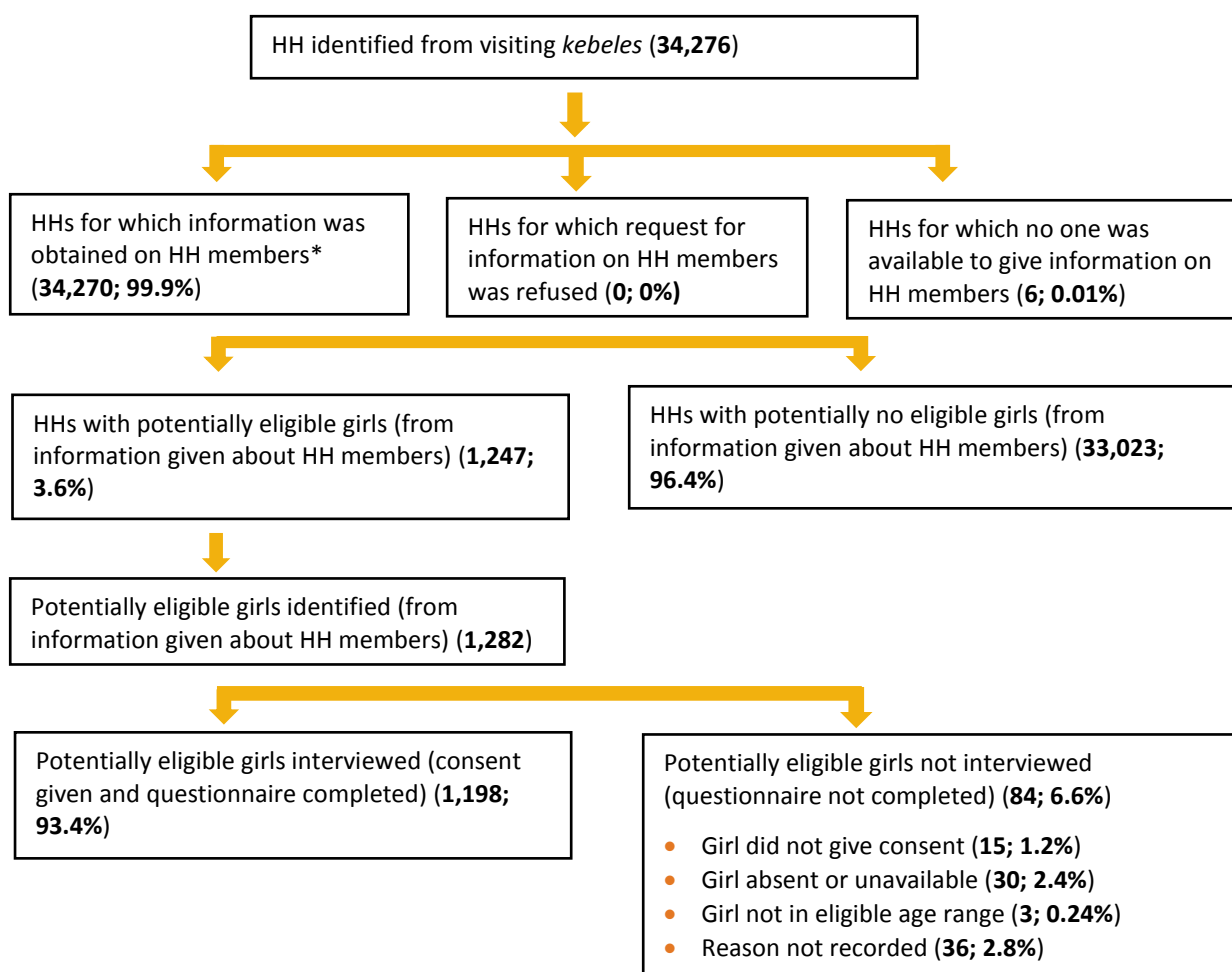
HH identified from visiting *kebeles* (**34,276**)

HHs for which information was obtained on HH members* (**34,270; 99.9%**)

HHs for which request for information on HH members was refused (**0; 0%)**

HHs for which no one was available to give information on HH members (**6; 0.01%**)

HHs with potentially eligible girls (from information given about HH members) (**1,247; 3.6%**)

HHs with potentially no eligible girls (from information given about HH members) (**33,023; 96.4%**)

Potentially eligible girls identified (from information given about HH members) (**1,282**)

Potentially eligible girls interviewed (consent given and questionnaire completed) (**1,198; 93.4%**)

Potentially eligible girls not interviewed (questionnaire not completed) (**84; 6.6%**)

- Girl did not give consent (**15; 1.2%**)
- Girl absent or unavailable (**30; 2.4%**)
- Girl not in eligible age range (**3; 0.24%**)
- Reason not recorded (**36; 2.8%**)